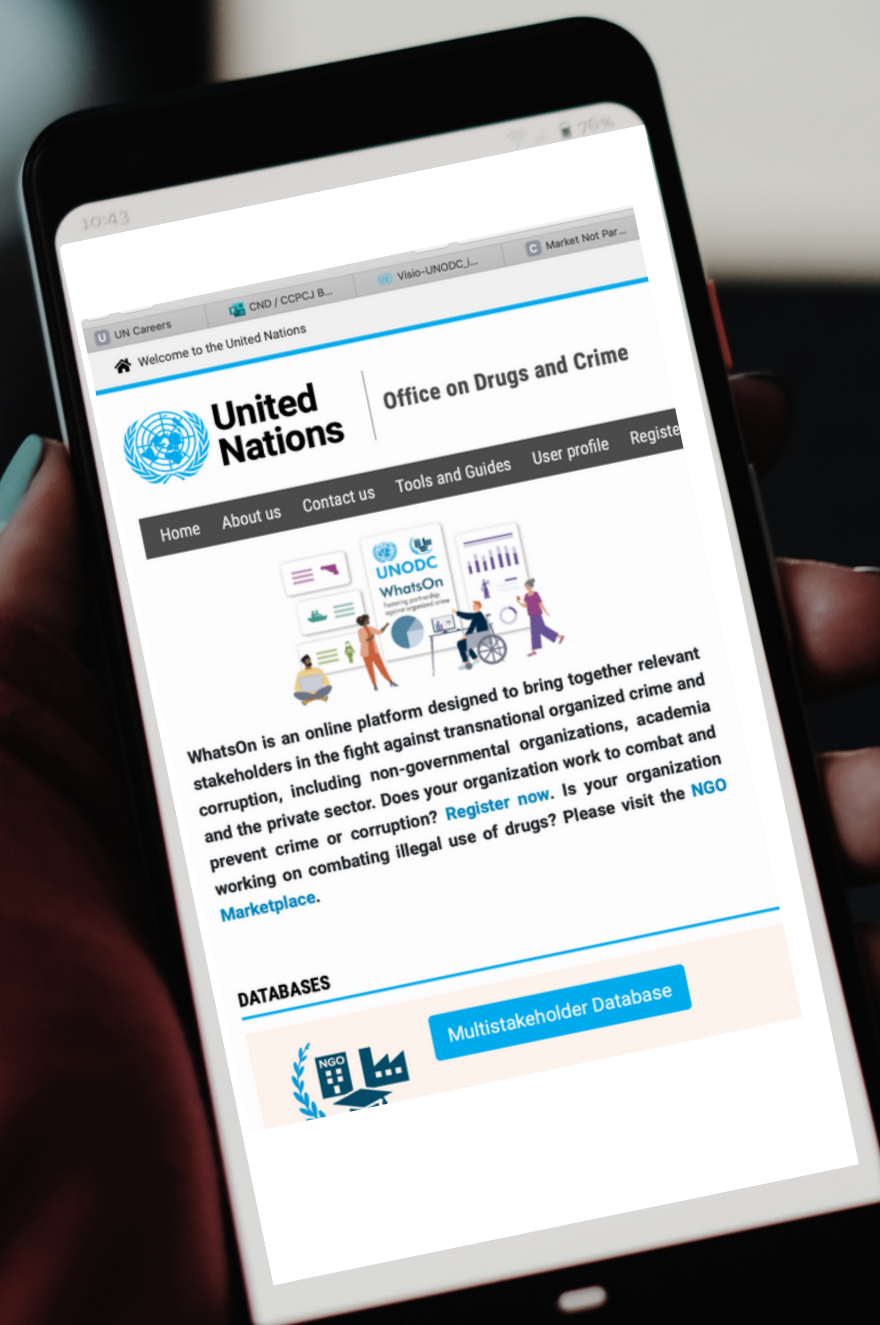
10:43

76%

U UN Careers

CND / CCPCJ B...

Visio-UNODC_l...

C Market Not Par...

Welcome to the United Nations

United Nations

Office on Drugs and Crime

Home About us Contact us Tools and Guides User profile Registe

UNODC WhatsOn Fostering partnership against organized crime

WhatsOn is an online platform designed to bring together relevant stakeholders in the fight against transnational organized crime and corruption, including non-governmental organizations, academia and the private sector. Does your organization work to combat and prevent crime or corruption? Register now. Is your organization working on combating illegal use of drugs? Please visit the NGO Marketplace.

DATABASES

Multistakeholder Database

NGO